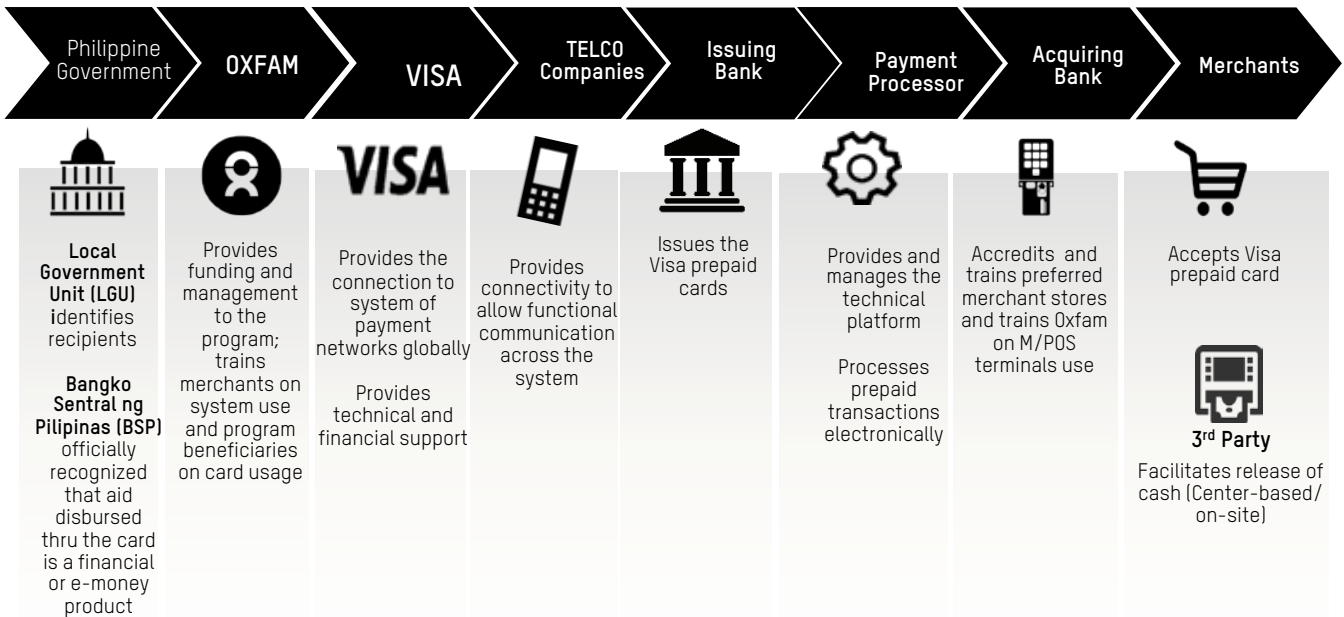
Philippine Government

OXFAM

VISA

TELCO Companies

Issuing Bank

Payment Processor

Acquiring Bank

Merchants

**Local Government Unit (LGU)** identifies recipients

**Bangko Sentral ng Pilipinas (BSP)** officially recognized that aid disbursed thru the card is a financial or e-money product

Provides funding and management to the program; trains merchants on system use and program beneficiaries on card usage

VISA

Provides the connection to system of payment networks globally

Provides technical and financial support

Provides connectivity to allow functional communication across the system

Issues the Visa prepaid cards

Provides and manages the technical platform

Processes prepaid transactions electronically

Accredits and trains preferred merchant stores and trains Oxfam on M/POS terminals use

Accepts Visa prepaid card

**3$^{rd}$ Party**

Facilitates release of cash (Center-based/ on-site)